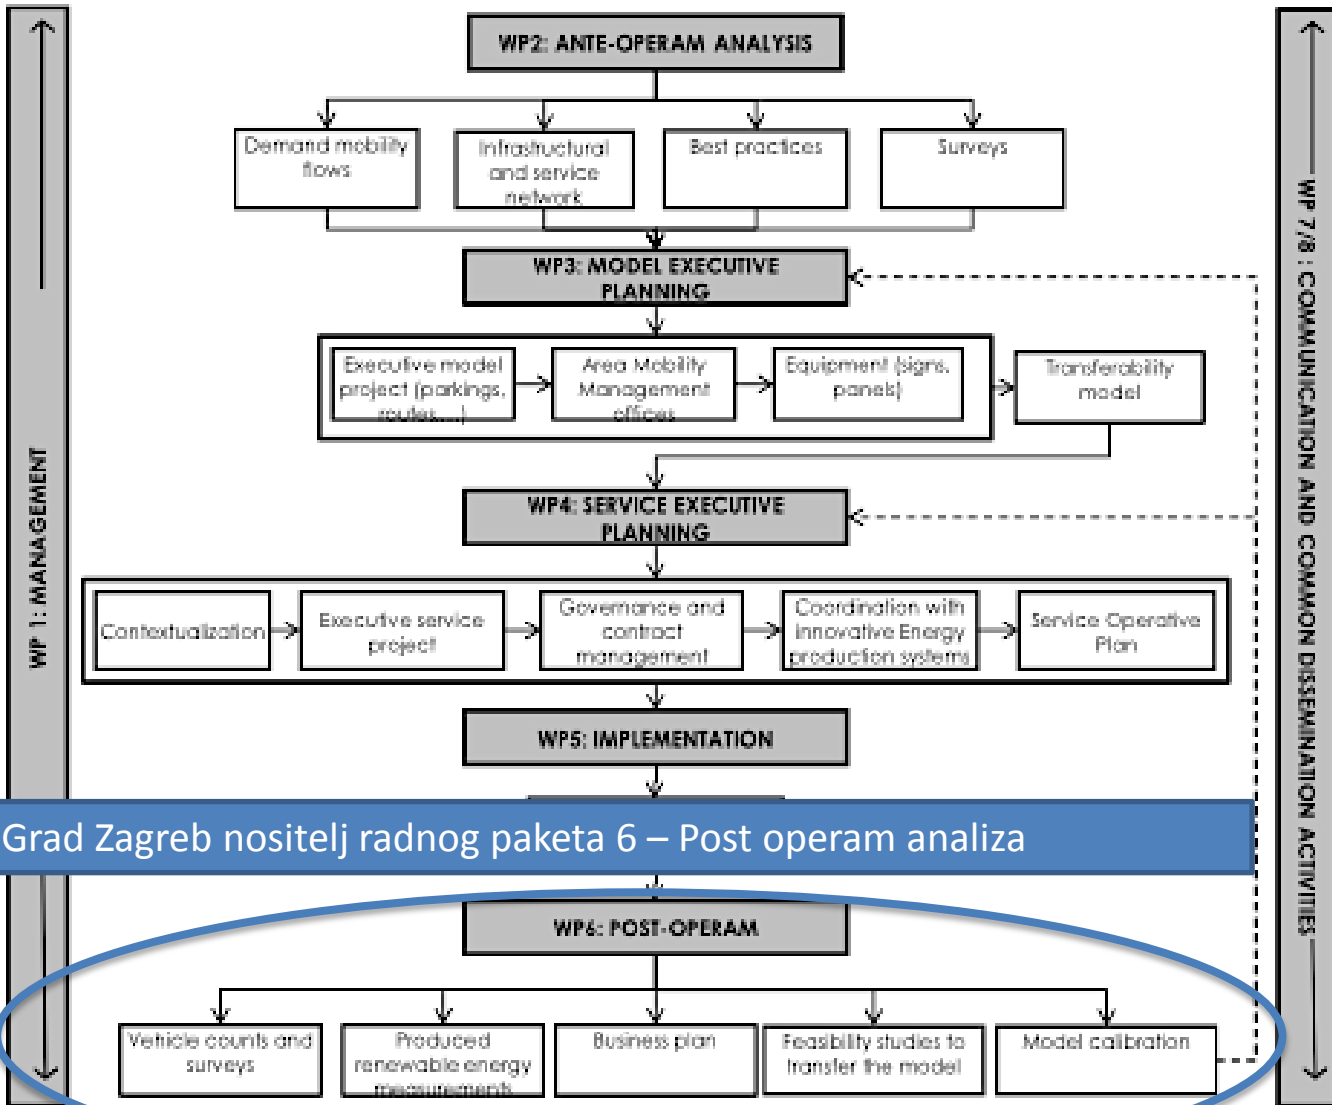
WP 1: MANAGEMENT

WP2: ANTE-OPERAM ANALYSIS

Demand mobility flows

Infrastructural and service network

Best practices

Surveys

WP3: MODEL EXECUTIVE PLANNING

Executive model project (parkings, routes,...)

Area Mobility Management offices

Equipment (signs, panels)

Transferability model

WP4: SERVICE EXECUTIVE PLANNING

Contextualization

Executive service project

Governance and contract management

Coordination with innovative Energy production systems

Service Operative Plan

WP5: IMPLEMENTATION

Grad Zagreb nositelj radnog paketa 6 – Post operam analiza

WP6: POST-OPERAM

Vehicle counts and surveys

Produced renewable energy measurements

Business plan

Feasibility studies to transfer the model

Model calibration

WP 7/8 : COMMUNICATION AND COMMON DISSEMINATION ACTIVITIES